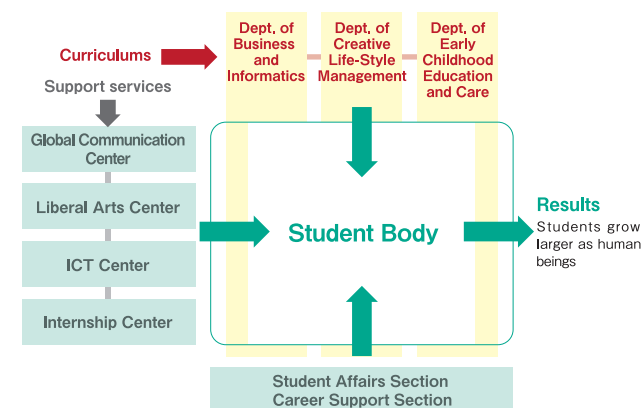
Curriculums

Dept. of Business and Informatics

Dept. of Creative Life-Style Management

Dept. of Early Childhood Education and Care

Support services

Global Communication Center

Liberal Arts Center

ICT Center

Internship Center

Student Body

Results

Students grow larger as human beings

Student Affairs Section
Career Support Section